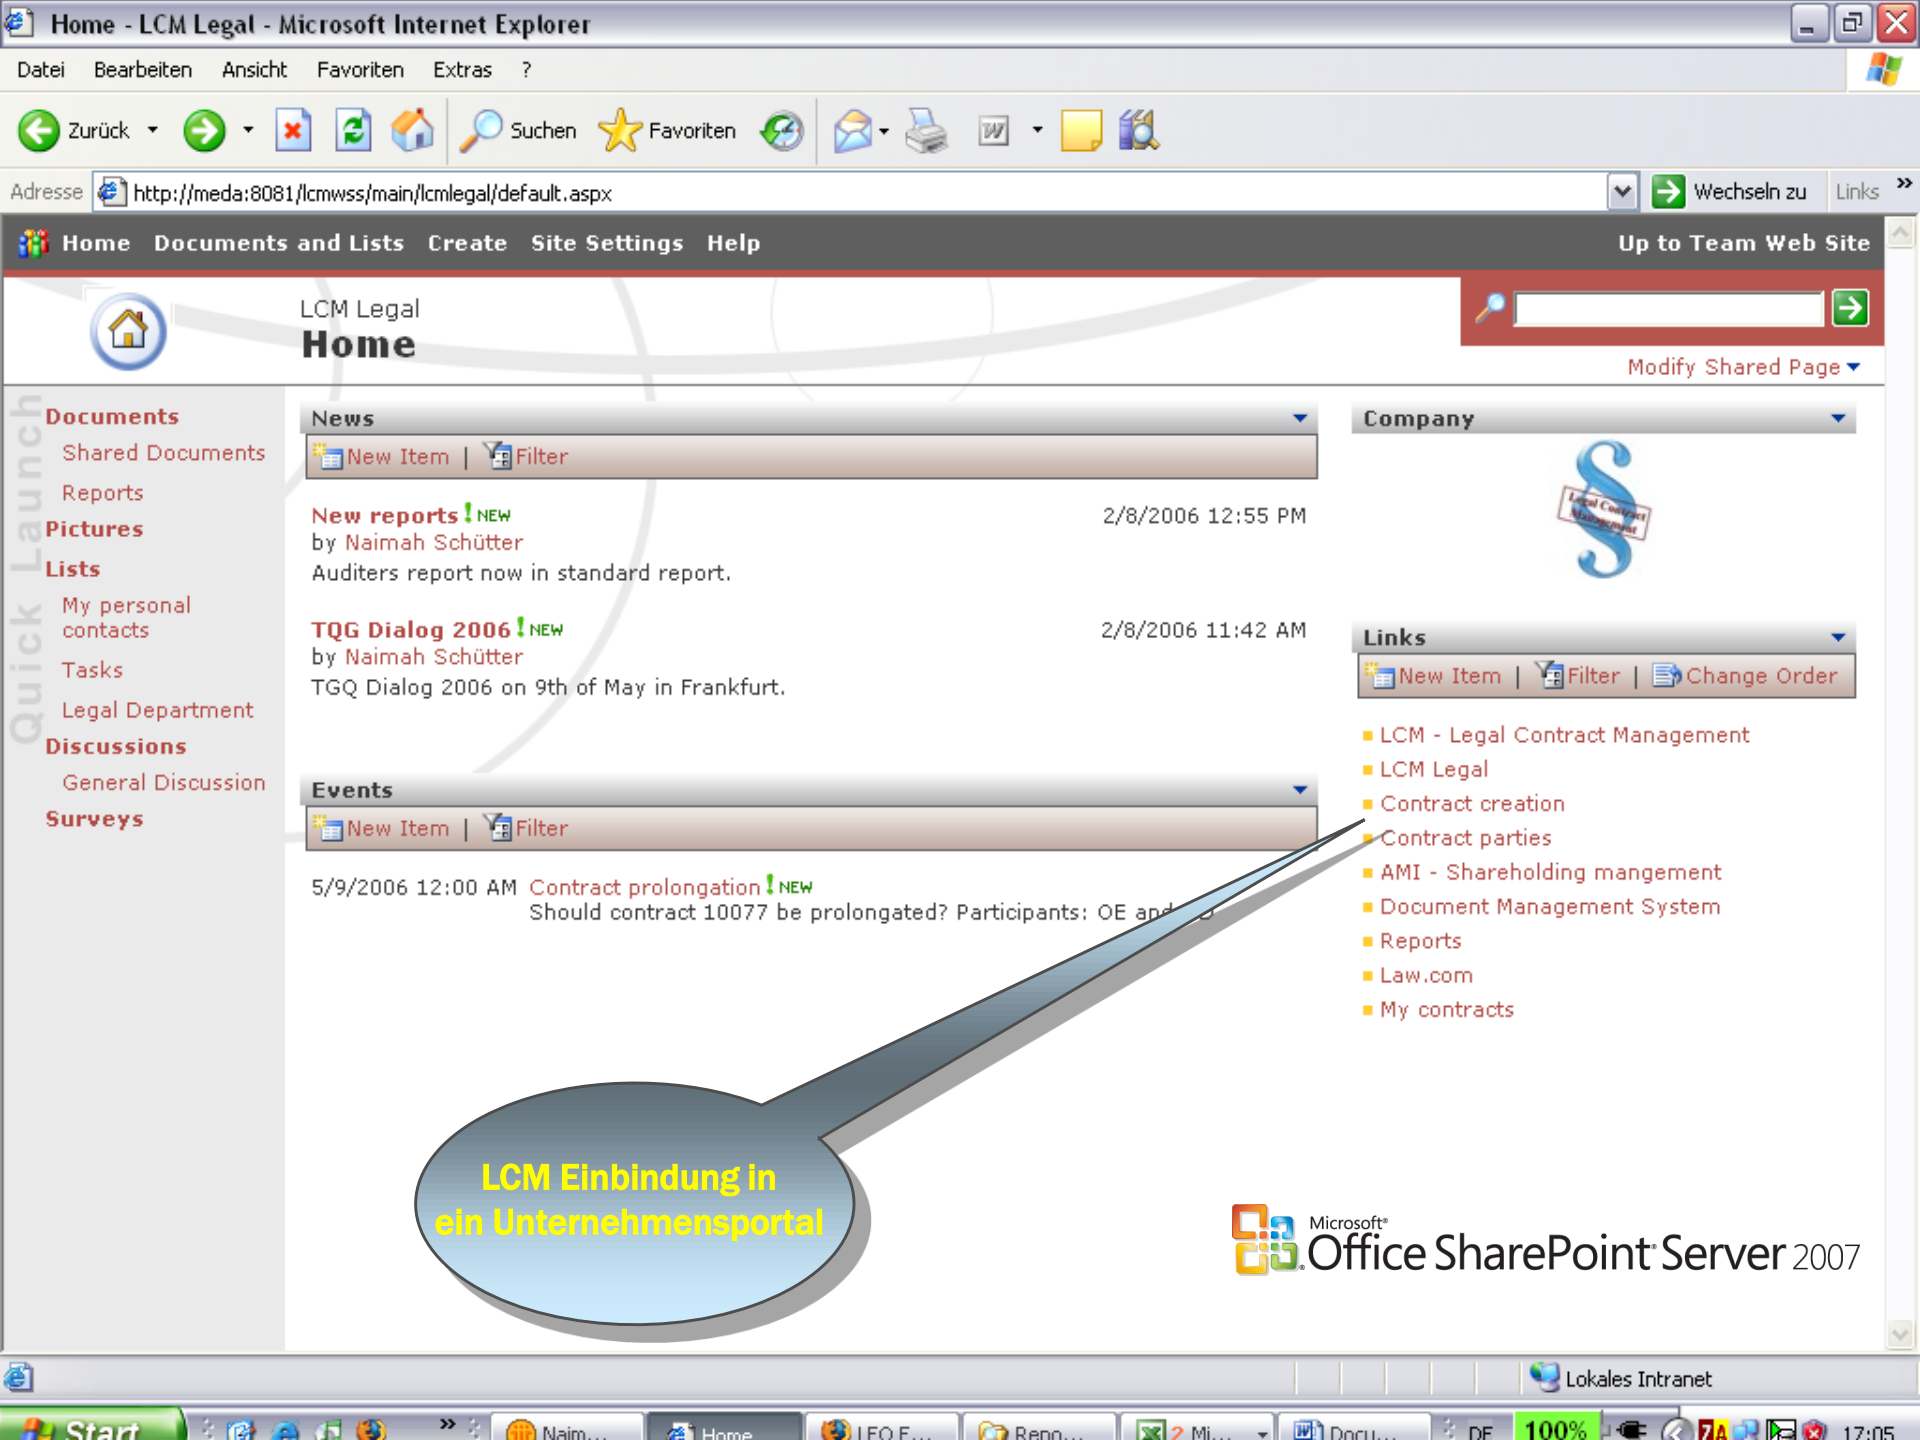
Home - LCM Legal - Microsoft Internet Explorer

Datei Bearbeiten Ansicht Favoriten Extras ?

Zurück Suchen Favoriten

Adresse http://meda:8081/lcmwss/main/lcmlegal/default.aspx Wechseln zu Links

Home Documents and Lists Create Site Settings Help Up to Team Web Site

LCM Legal
Home

Modify Shared Page

Quick Launch

Documents
Shared Documents
Reports
Pictures
Lists
My personal contacts
Tasks
Legal Department
Discussions
General Discussion
Surveys

News
New Item | Filter

New reports NEW 2/8/2006 12:55 PM
by Naimah Schütter
Auditers report now in standard report.

TQG Dialog 2006 NEW 2/8/2006 11:42 AM
by Naimah Schütter
TGQ Dialog 2006 on 9th of May in Frankfurt.

Events
New Item | Filter

5/9/2006 12:00 AM Contract prolongation NEW
Should contract 10077 be prolongated? Participants: OE and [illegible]

Company

Links
New Item | Filter | Change Order

LCM - Legal Contract Management
LCM Legal
Contract creation
Contract parties
AMI - Shareholding mangement
Document Management System
Reports
Law.com
My contracts

LCM Einbindung in ein Unternehmensportal

Microsoft Office SharePoint Server 2007

Lokales Intranet

Start Naim... Home LEO F... Repo... 2 Mi... Docu... DE 100% 17:05